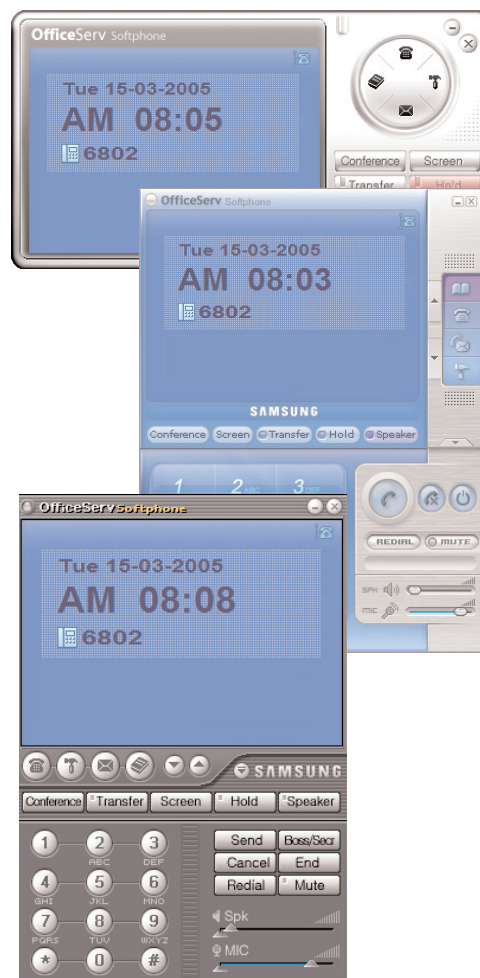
OfficeServ Softphone

Tue 15-03-2005
AM 08:05
6802

Conference Screen
Transfer Hold

OfficeServ Softphone

Tue 15-03-2005
AM 08:03
6802

SAMSUNG

Conference Screen Transfer Hold Speaker

1 2 ABC 3 DEF

REDIAL MUTE

SPK
MIC

OfficeServ Softphone

Tue 15-03-2005
AM 08:08
6802

SAMSUNG

Conference Transfer Screen Hold Speaker

1 2 ABC 3 DEF
4 GHI 5 JKL 6 MNO
7 PQRS 8 TUV 9 WXYZ
* 0 #

Send Boss/Secr
Cancel End
Redial Mute

Spk
MIC